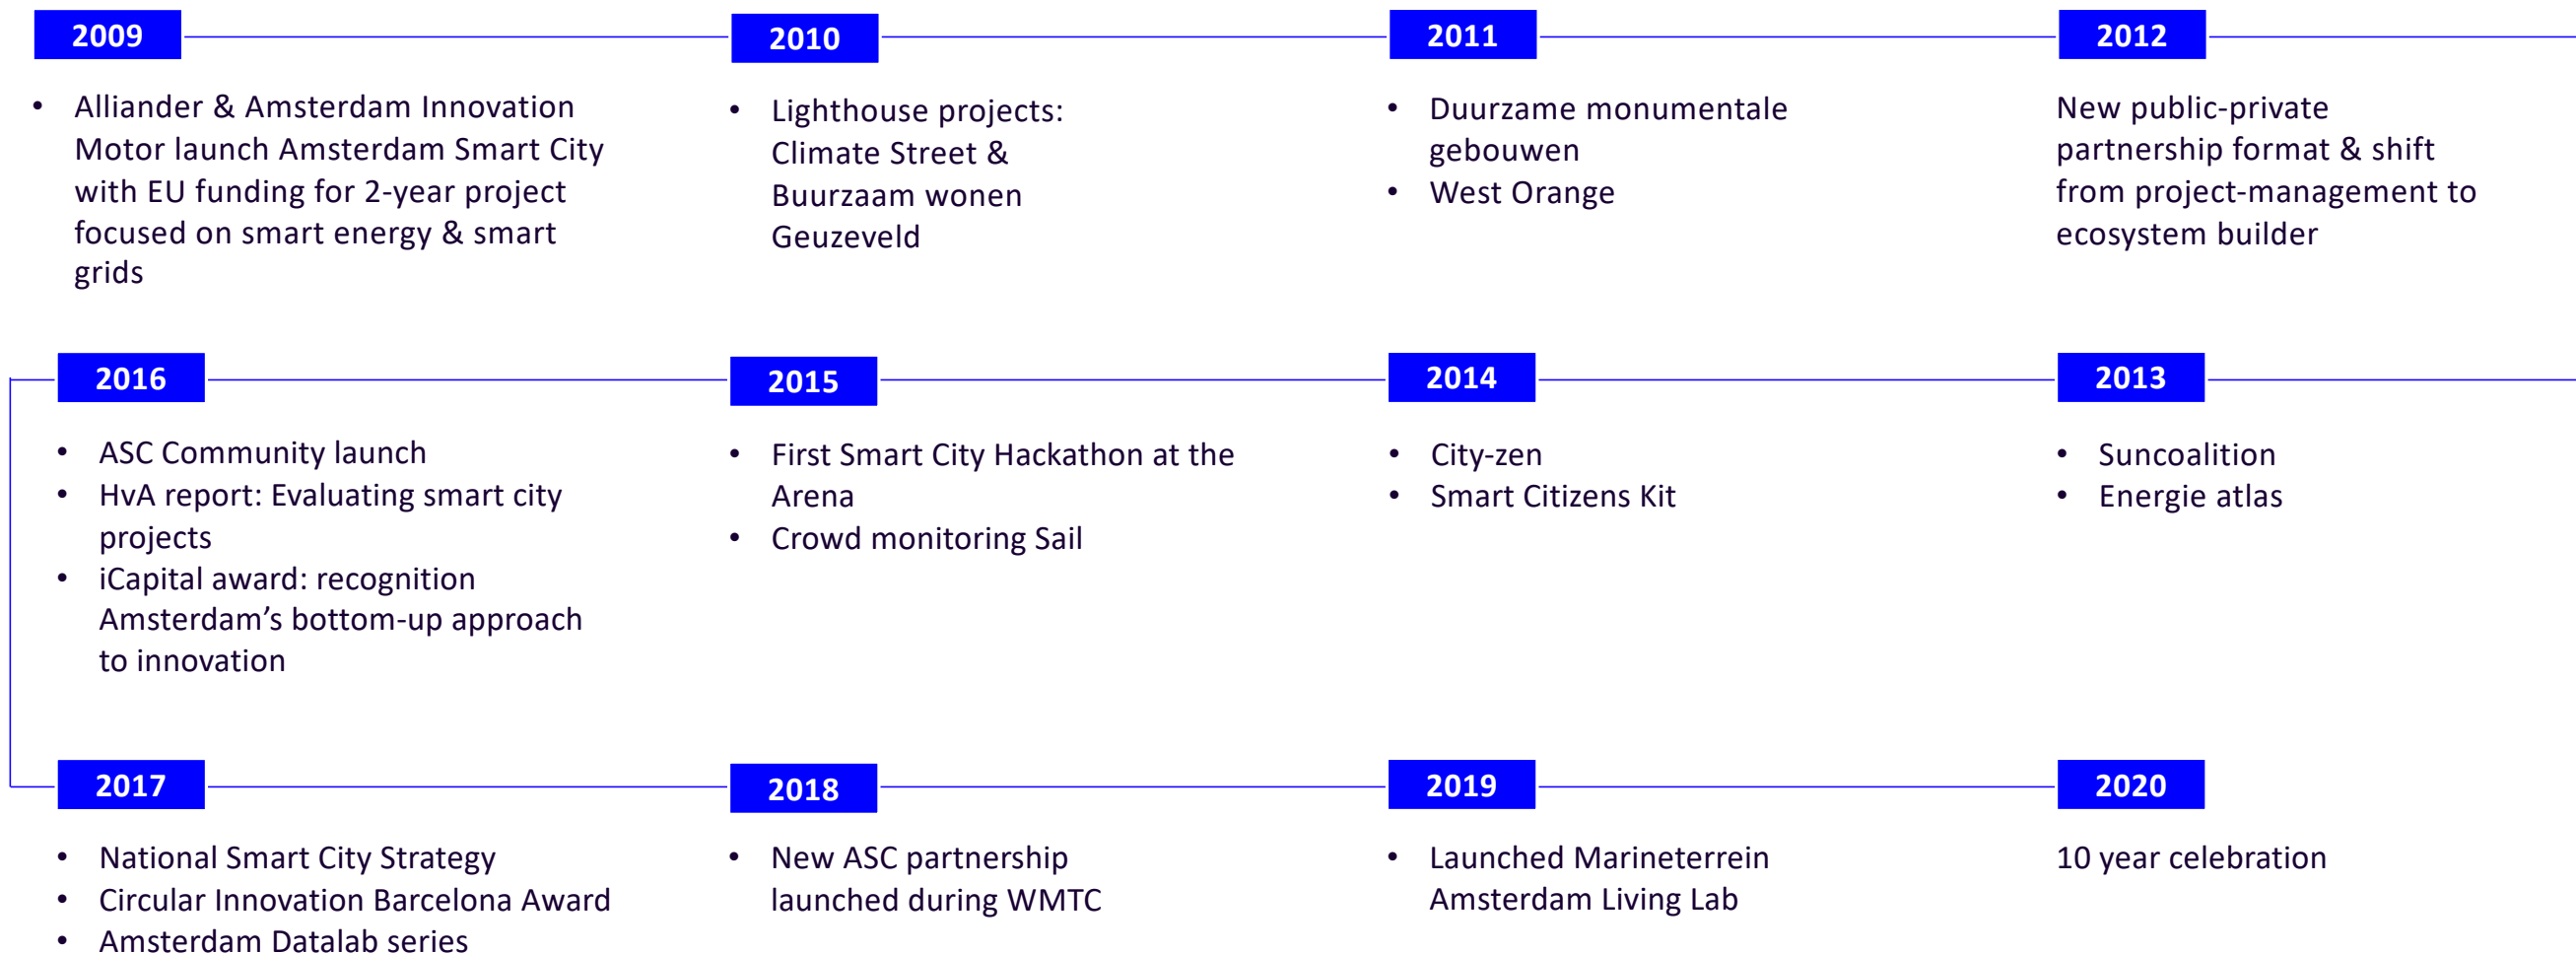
2009

• Alliander & Amsterdam Innovation Motor launch Amsterdam Smart City with EU funding for 2-year project focused on smart energy & smart grids

2010

• Lighthouse projects: Climate Street & Buurzaam wonen Geuzeveld

2011

• Duurzame monumentale gebouwen
• West Orange

2012

New public-private partnership format & shift from project-management to ecosystem builder

2016

• ASC Community launch
• HvA report: Evaluating smart city projects
• iCapital award: recognition Amsterdam's bottom-up approach to innovation

2015

• First Smart City Hackathon at the Arena
• Crowd monitoring Sail

2014

• City-zen
• Smart Citizens Kit

2013

• Suncoalition
• Energie atlas

2017

• National Smart City Strategy
• Circular Innovation Barcelona Award
• Amsterdam Datalab series

2018

• New ASC partnership launched during WMTC

2019

• Launched Marineterrein Amsterdam Living Lab

2020

10 year celebration